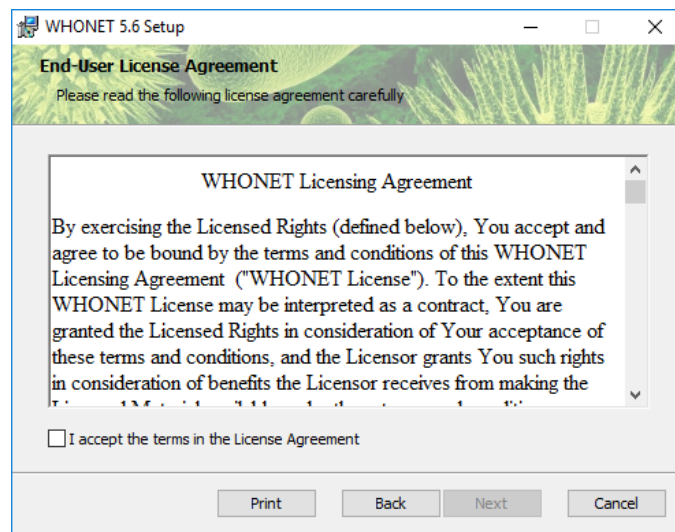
WHONET 5.6 Setup

End-User License Agreement

Please read the following license agreement carefully

WHONET Licensing Agreement

By exercising the Licensed Rights (defined below), You accept and agree to be bound by the terms and conditions of this WHONET Licensing Agreement ("WHONET License"). To the extent this WHONET License may be interpreted as a contract, You are granted the Licensed Rights in consideration of Your acceptance of these terms and conditions, and the Licensor grants You such rights in consideration of benefits the Licensor receives from making the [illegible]

I accept the terms in the License Agreement

Print Back Next Cancel